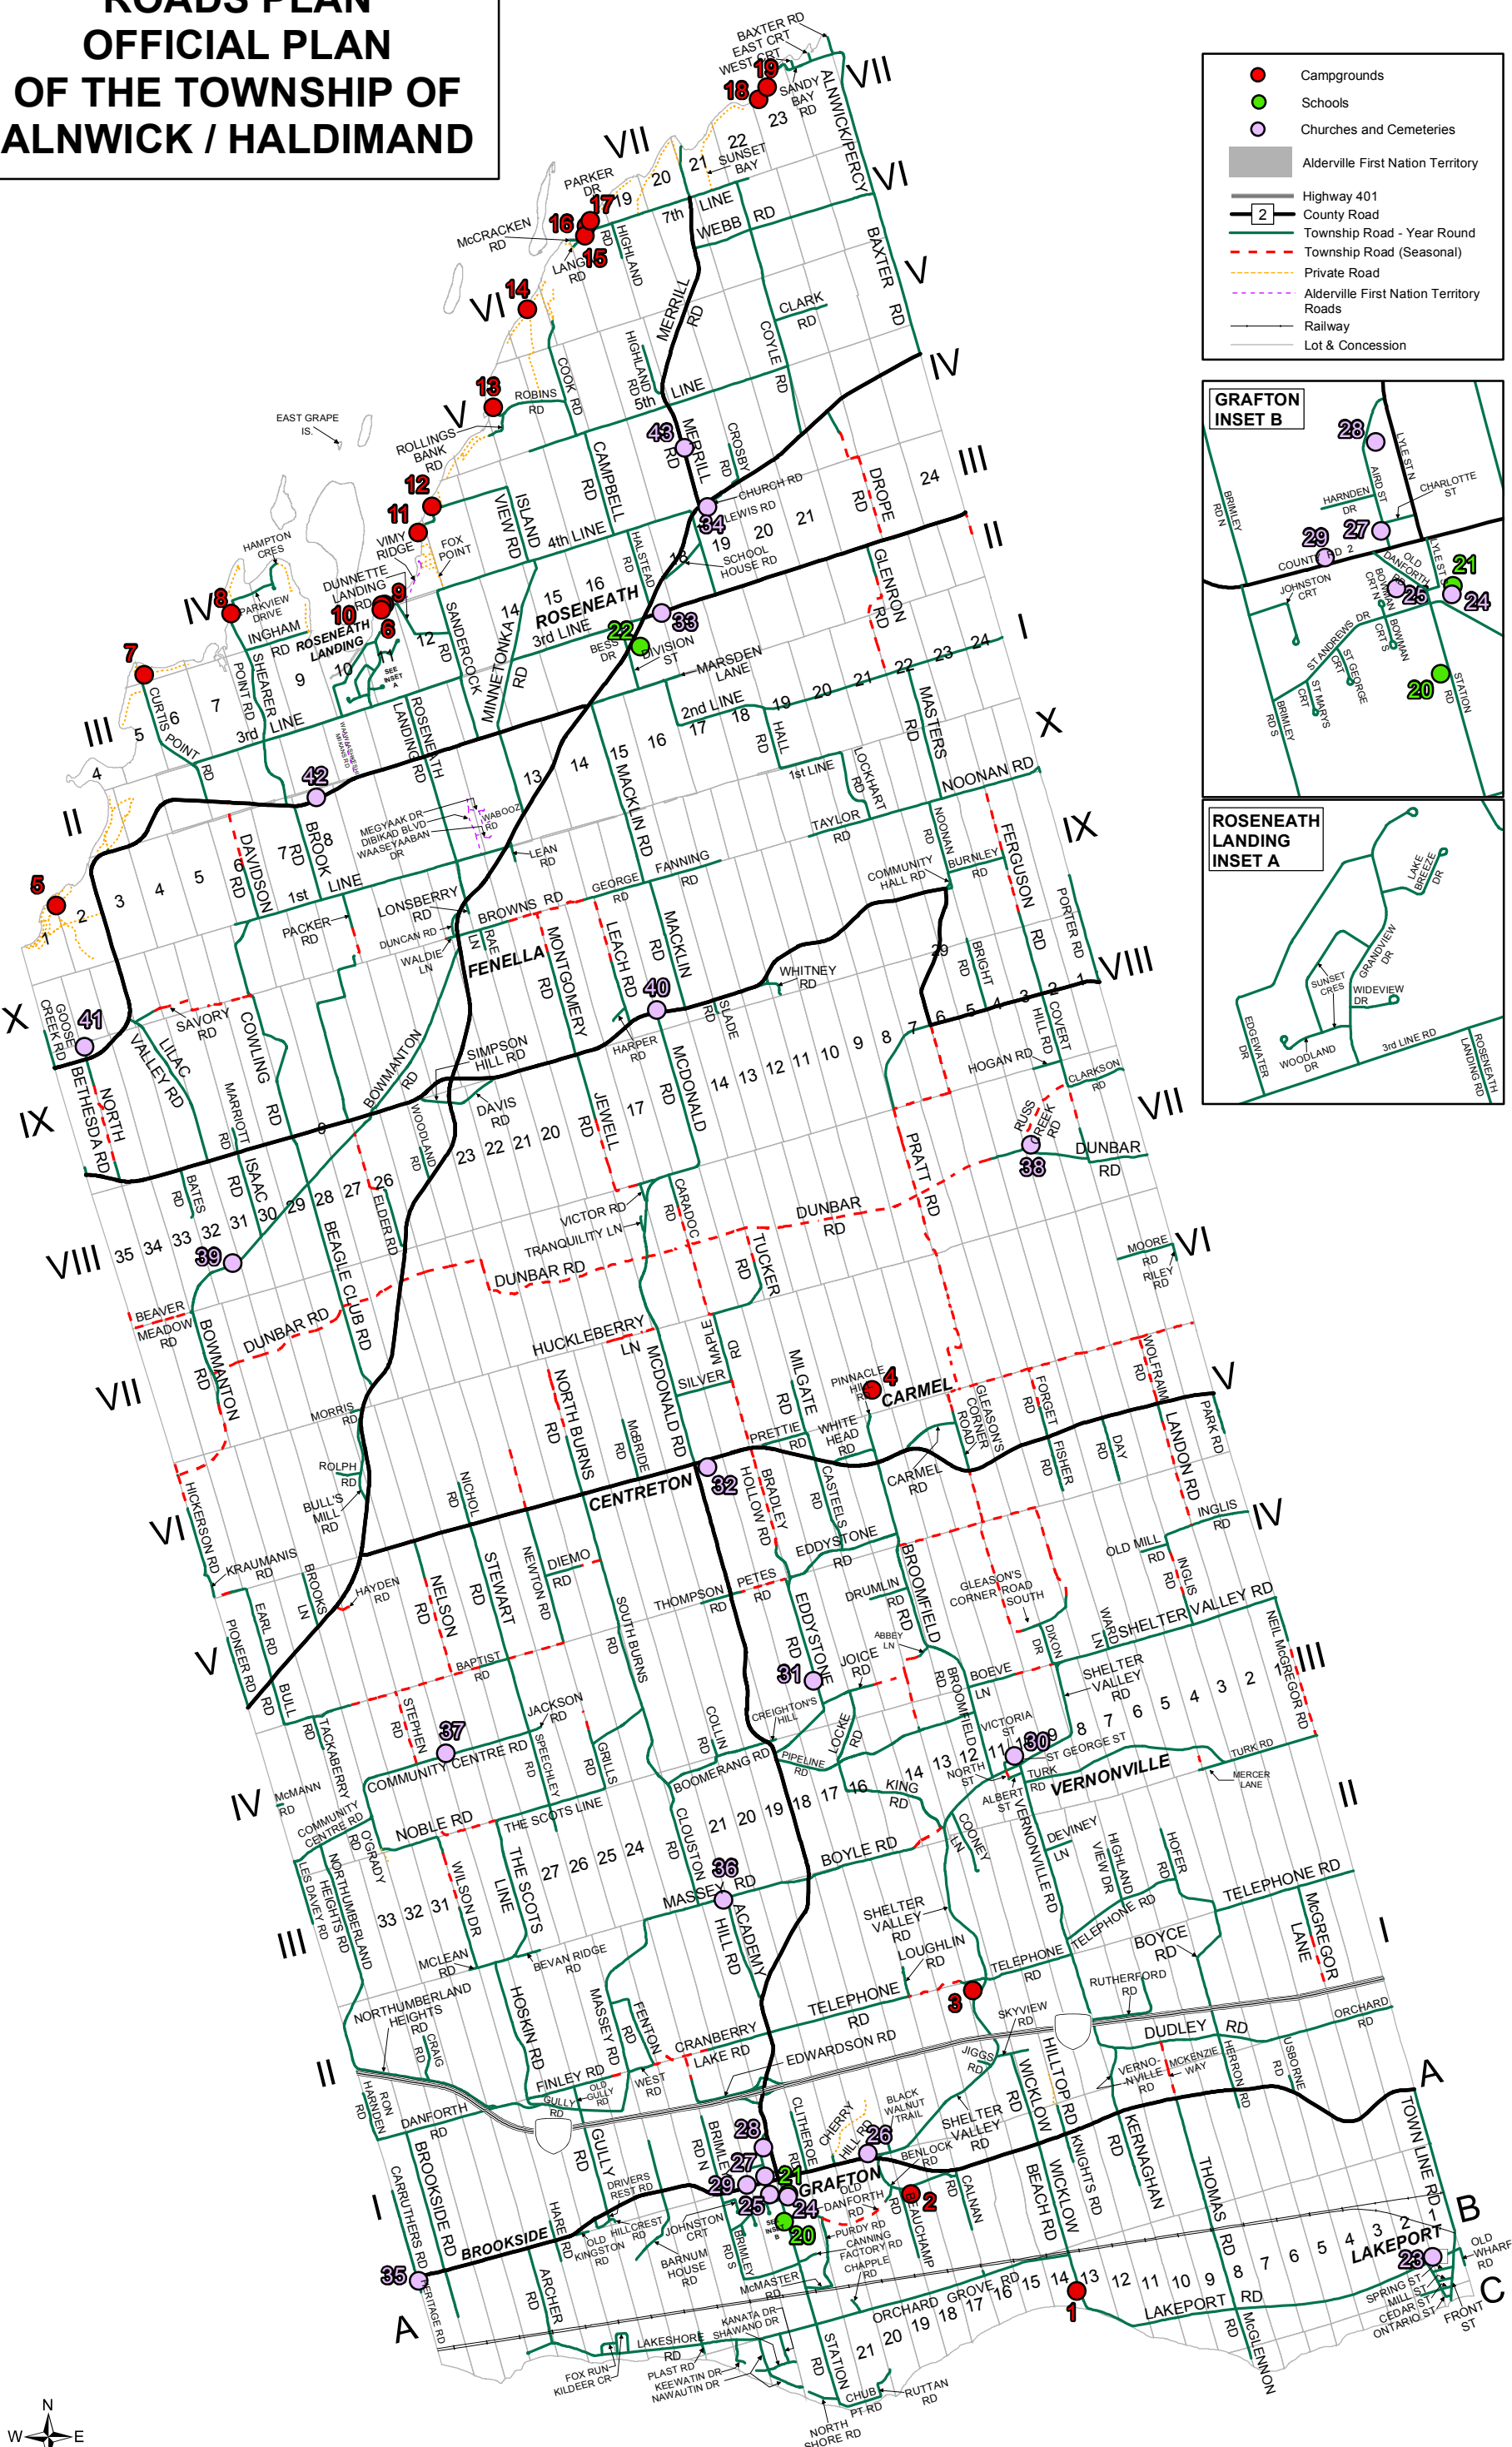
ROADS PLAN
OFFICIAL PLAN
OF THE TOWNSHIP OF
ALNWICK / HALDIMAND

Campgrounds
Schools
Churches and Cemeteries
Alderville First Nation Territory
Highway 401
County Road
Township Road - Year Round
Township Road (Seasonal)
Private Road
Alderville First Nation Territory Roads
Railway
Lot & Concession

GRAFTON INSET B

ROSENEATH LANDING INSET A

BAXTER RD
EAST CRT
WEST CRT
SANDY BAY RD
ALNWICK/PERCY
BAXTER RD
WEBB RD
CLARK RD
COYLE RD
MERRILL RD
HIGHLAND RD
PARKER DR
McCRACKEN RD
LANG RD
SUNSET BAY
ROBINS RD
COOK RD
CAMPBELL RD
CROSBY RD
ROLLINGS BANK RD
EAST GRAPE IS.
CHURCH RD
LEWIS RD
SCHOOL HOUSE RD
DROPE RD
GLENRON RD
HAMPTON CRES
PARKVIEW DRIVE
INGHAM RD
DUNNETTE LANDING RD
VIMY RIDGE
FOX POINT
ROSENEATH LANDING
ROSENEATH
3rd LINE
4th LINE
HALSTEAD RD
BESS DR
DIVISION ST
MARSDEN LANE
2nd LINE
HALL RD
1st LINE
LOCKHART RD
MASTERS RD
NOONAN RD
TAYLOR RD
CURTIS POINT RD
SHEARER RD
POINT RD
3rd LINE
ISLAND VIEW RD
SANDERCOCK RD
MINNETONKA RD
ROSENEATH LANDING RD
DAVIDSON RD
BROOK RD
1st LINE
MEGYAAK DR
DIBIKAD BLVD
WAASEYAABAN DR
WABOOZ RD
LEAN RD
MACKLIN RD
FANNING RD
GEORGE RD
COMMUNITY HALL RD
BURNLEY RD
FERGUSON RD
PORTER RD
LONSBERRY RD
DUNCAN RD
WALDIE LN
BROWNS RD
RAE RD
FENELLA
MONTGOMERY RD
LEACH RD
MACKLIN RD
WHITNEY RD
BRIGHT RD
HILL RD
COVERT RD
PACKER RD
GOOSE CREEK RD
SAVORY RD
LILAC
VALLEY RD
COWLING RD
SIMPSON HILL RD
BOWMANTON RD
HARPER RD
SLADE RD
HOGAN RD
CLARKSON RD
RUSS CREEK RD
DUNBAR RD
BETHESDA RD
NORTH RD
MARRIOTT RD
ISAAC RD
DAVIS RD
WOODLAND RD
JEWELL RD
MCDONALD RD
PRATT RD
BATES RD
BEAGLE CLUB RD
ELDER RD
VICTOR RD
TRANQUILITY LN
DUNBAR RD
CARADOC RD
TUCKER RD
DUNBAR RD
MOORE RD
RILEY RD
BEAVER MEADOW RD
BOWMANTON RD
DUNBAR RD
HUCKLEBERRY LN
MAPLE RD
SILVER
MILGATE RD
PINNACLE HILL RD
CARMEL
WOLFRAIM RD
PARK RD
NORTH BURNS RD
McBRIDE RD
MCDONALD RD
PRETTIE RD
WHITE HEAD RD
GLEASON'S CORNER ROAD
FORGET RD
FISHER RD
DAY RD
LANDON RD
MORRIS RD
ROLPH RD
BULL'S MILL RD
NICHOL RD
CENTRETON
BRADLEY HOLLOW RD
CASTELS RD
CARMEL RD
INGLIS RD
HICKERSON RD
KRAUMANIS RD
BROOKS LN
HAYDEN RD
NELSON RD
STEWART RD
NEWTON RD
DIEMO RD
SOUTH BURNS RD
THOMPSON RD
PETES RD
EDDYSTONE RD
DRUMLIN RD
BROOMFIELD RD
GLEASON'S CORNER ROAD SOUTH
DIXON DR
OLD MILL RD
INGLIS RD
WARD LN
SHELTER VALLEY RD
NEIL McGREGOR RD
PIONEER RD
EARL RD
BULL RD
BAPTIST RD
EDDYSTONE RD
ABBEY LN
JOICE RD
BOEVE LN
SHELTER VALLEY RD
STEPHEN RD
TACKABERRY RD
JACKSON RD
SPEECHLEY RD
GRILLS RD
COLLIN RD
CREIGHTON'S HILL
LOCKE RD
PIPELINE RD
BROOMFIELD RD
VICTORIA ST
NORTH ST
ST GEORGE ST
TURK RD
VERNONVILLE
TURK RD
MERCER LANE
McMANN RD
COMMUNITY CENTRE RD
NOBLE RD
THE SCOTS LINE
BOOMERANG RD
KING RD
ALBERT ST
COONEY LN
VERNONVILLE RD
DEVINEY LN
HIGHLAND VIEW DR
HOFER RD
COMMUNITY CENTRE RD
O'GRADY
NORTHUMBERLAND HEIGHTS RD
LES DAVEY RD
WILSON DR
THE SCOTS LINE
CLOUSTON RD
MASSEY RD
HILL RD
ACADEMY
BOYLE RD
SHELTER VALLEY RD
LOUGHLIN RD
TELEPHONE RD
BOYCE RD
TELEPHONE RD
McGREGOR LANE
MCLEAN RD
BEVAN RIDGE RD
TELEPHONE RD
RUTHERFORD RD
NORTHUMBERLAND HEIGHTS RD
CRAIG RD
HOSKIN RD
MASSEY RD
FENTON RD
CRANBERRY LAKE RD
EDWARDSON RD
SKYVIEW RD
JIGGS RD
HILLTOP RD
DUDLEY RD
ORCHARD RD
WEST RD
FINLEY RD
OLD GULLY RD
GULLY RD
VERNONVILLE RD
MCKENZIE WAY
HERRON RD
USBORNE RD
HARNDEN RD
RON RD
DANFORTH RD
BROOKSIDE RD
GULLY RD
BRIMLEY RD N
CLITHEROE RD
CHERRY HILL RD
BLACK WALNUT TRAIL
BENLOCK RD
SHELTER VALLEY RD
WICKLOW RD
KNIGHTS RD
KERNAGHAN RD
TOWN LINE RD
CARRUTHERS RD
BROOKSIDE
HARE RD
DRIVERS REST RD
GRAFTON
OLD DANFORTH RD
CALNAN RD
WICKLOW BEACH RD
THOMAS RD
LAKEPORT
OLD WHARF RD
HERITAGE RD
OLD KINGSTON RD
HILLCREST RD
JOHNSTON CRT
BARNUM HOUSE RD
BRIMLEY RD S
PURDY RD
CANNING FACTORY RD
CHAPPLE RD
BEAUCHAMP RD
McMASTER RD
ORCHARD GROVE RD
LAKEPORT RD
SPRING ST
MILL ST
CEDAR ST
ONTARIO ST
FRONT ST
ARCHER RD
LAKESHORE RD
KANATA DR
SHAWAND DR
STATION RD
FOX RUN
KILDEER CR
PLAST RD
KEEWATIN DR
NAWAUTIN DR
CHUB PT RD
RUTTAN RD
NORTH SHORE RD
McGLENNON RD

BRIMLEY RD N
LYLE ST N
AIRD ST
HARNDEN DR
CHARLOTTE ST
COUNTY RD 2
JOHNSTON CRT
OLD DANFORTH RD
BOWMAN CRT N
LYLE ST
ST ANDREWS DR
ST GEORGE CRT
BOWMAN CRT S
BOWMAN DR
BRIMLEY RD S
ST MARYS CRES
STATION RD

LAKE BREEZE DR
GRANDVIEW DR
SUNSET CRES
WIDEVIEW DR
EDGEWATER DR
WOODLAND DR
3rd LINE RD
ROSENEATH LANDING RD

1 2 3 4 5 6 7 8 9 10 11 12 13 14 15 16 17 18 19 20 21 22 23 24 25 26 27 28 29 30 31 32 33 34 35 36 37 38 39 40 41 42 43
I II III IV V VI VII VIII IX X
A B C
N E W